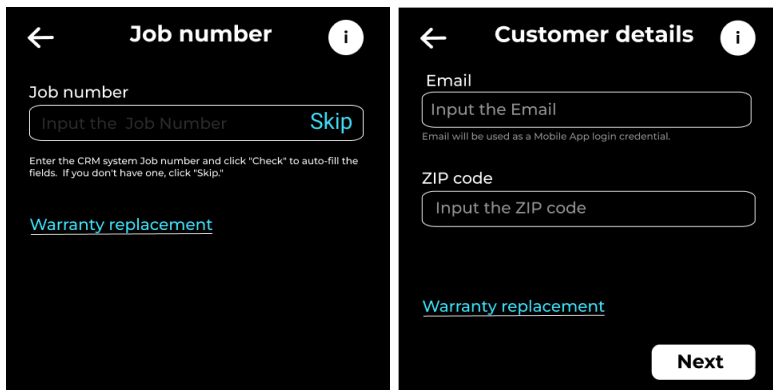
Job number

i

Job number

Input the  Job Number

Skip

Enter the CRM system Job number and click "Check" to auto-fill the fields.  If you don't have one, click "Skip."

Warranty replacement

Customer details

i

Email

Input the Email

Email will be used as a Mobile App login credential.

ZIP code

Input the ZIP code

Warranty replacement

Next